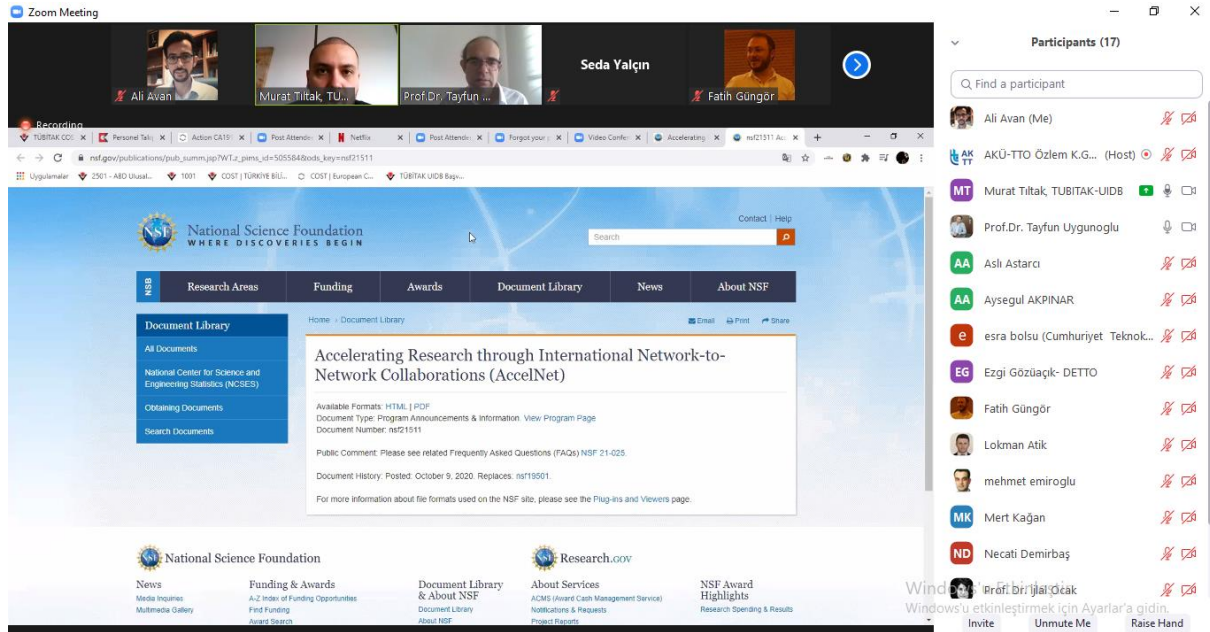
Zoom Meeting

Ali Avan
Murat Tiltak, TU...
Prof.Dr. Tayfun ...
Seda Yalçın
Fatih Güngör

Recording

TÜBİTAK COS | Personel Tal | Action CA19 | Post Attende | Netflix | Post Attende | Forgot your | Video Confer | Accelerating | nsf21511 Ac

nsf.gov/publications/pub_summ.jsp?WT.z_pims_id=505584&ods_key=nsf21511

Uygulamalar | 2501 - AB Ulusal... | 1001 | COST | TÜRKİYE BİLİ... | COST | European C... | TÜBİTAK UİDB Başv...

National Science Foundation
WHERE DISCOVERIES BEGIN

Contact | Help
Search

NSB | Research Areas | Funding | Awards | Document Library | News | About NSF

Document Library
All Documents
National Center for Science and Engineering Statistics (NCSES)
Obtaining Documents
Search Documents

Home › Document Library
Email | Print | Share

Accelerating Research through International Network-to-Network Collaborations (AccelNet)

Available Formats: HTML | PDF
Document Type: Program Announcements & Information View Program Page
Document Number: nsf21511

Public Comment: Please see related Frequently Asked Questions (FAQs) NSF 21-025.

Document History: Posted: October 9, 2020. Replaces: nsf19501.

For more information about file formats used on the NSF site, please see the Plug-ins and Viewers page.

National Science Foundation
Research.gov

News
Media Inquiries
Multimedia Gallery

Funding & Awards
A-Z Index of Funding Opportunities
Find Funding
Award Search

Document Library & About NSF
Document Library
About NSF

About Services
ACMS (Award Cash Management Service)
Notifications & Requests
Project Reports

NSF Award Highlights
Research Spending & Results

Participants (17)

Find a participant

Ali Avan (Me)
AKÜ-TTO Özlem K.G... (Host)
Murat Tiltak, TUBITAK-UIDB
Prof.Dr. Tayfun Uygunoglu
Aslı Astarcı
Aysegul AKPINAR
esra bolsu (Cumhuriyet Teknok...
Ezgi Gözüaçık- DETTO
Fatih Güngör
Lokman Atik
mehmet emiroglu
Mert Kağan
Necati Demirbaş
Prof. Dr. İlal Ocak

Windows'u Etkinleştir
Windows'u etkinleştirmek için Ayarlar'a gidin.

Invite | Unmute Me | Raise Hand